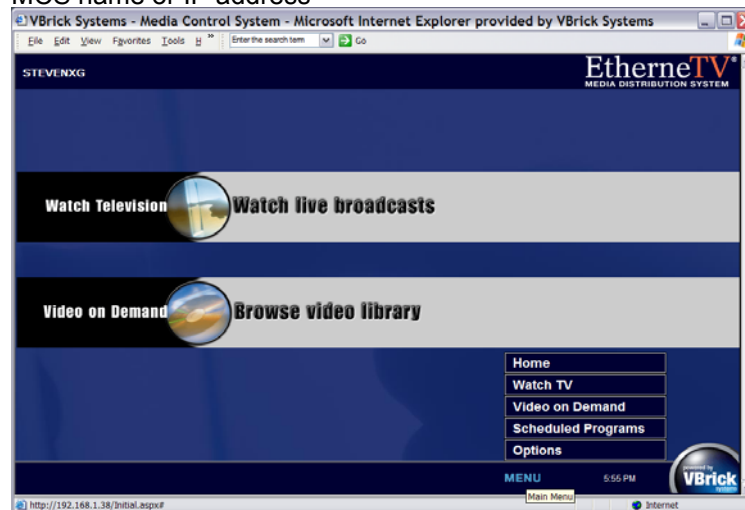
MCS name or IP address

VBrick Systems - Media Control System - Microsoft Internet Explorer provided by VBrick Systems

File Edit View Favorites Tools H » Enter the search term Go

STEVENXG

EtherneTV®
MEDIA DISTRIBUTION SYSTEM

Watch Television Watch live broadcasts

Video on Demand Browse video library

Home
Watch TV
Video on Demand
Scheduled Programs
Options

MENU 5:55 PM
Main Menu

powered by VBrick

http://192.168.1.38/Initial.aspx#

Internet